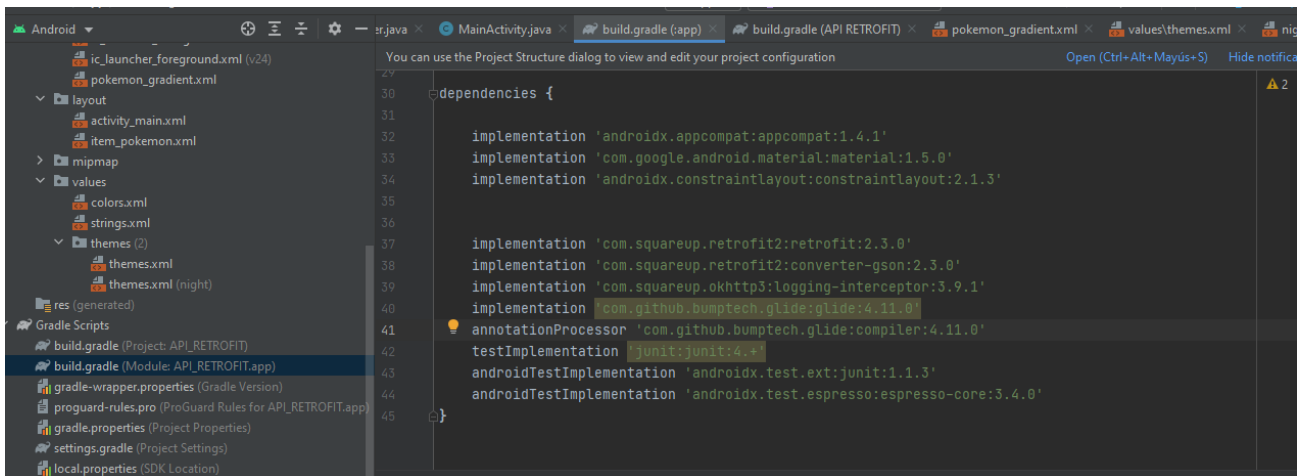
Android
ic_launcher_foreground.xml (v24)
pokemon_gradient.xml
layout
activity_main.xml
item_pokemon.xml
mipmap
values
colors.xml
strings.xml
themes (2)
themes.xml
themes.xml (night)
res (generated)
Gradle Scripts
build.gradle (Project: API_RETROFIT)
build.gradle (Module: API_RETROFIT.app)
gradle-wrapper.properties (Gradle Version)
proguard-rules.pro (ProGuard Rules for API_RETROFIT.app)
gradle.properties (Project Properties)
settings.gradle (Project Settings)
local.properties (SDK Location)

er.java × MainActivity.java × build.gradle (:app) × build.gradle (API RETROFIT) × pokemon_gradient.xml × values\themes.xml × nig

You can use the Project Structure dialog to view and edit your project configuration
Open (Ctrl+Alt+Mayús+S) Hide notifica

⚠2

29
30 dependencies {
31
32 implementation 'androidx.appcompat:appcompat:1.4.1'
33 implementation 'com.google.android.material:material:1.5.0'
34 implementation 'androidx.constraintlayout:constraintlayout:2.1.3'
35
36
37 implementation 'com.squareup.retrofit2:retrofit:2.3.0'
38 implementation 'com.squareup.retrofit2:converter-gson:2.3.0'
39 implementation 'com.squareup.okhttp3:logging-interceptor:3.9.1'
40 implementation 'com.github.bumptech.glide:glide:4.11.0'
41 annotationProcessor 'com.github.bumptech.glide:compiler:4.11.0'
42 testImplementation 'junit:junit:4.+'
43 androidTestImplementation 'androidx.test.ext:junit:1.1.3'
44 androidTestImplementation 'androidx.test.espresso:espresso-core:3.4.0'
45 }